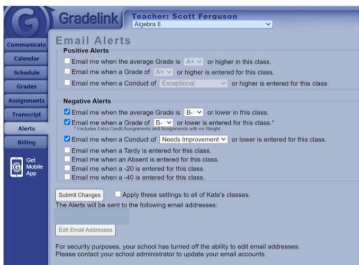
Gradelink Teacher: Scott Ferguson
Algebra II

Communicate
Calendar
Schedule
Grades
Assignments
Transcript
Alerts
Billing
Get Mobile App

Email Alerts
Positive Alerts
Email me when the average Grade is A+ or higher in this class.
Email me when a Grade of A+ or higher is entered for this class.
Email me when a Conduct of Exceptional or higher is entered for this class.

Negative Alerts
Email me when the average Grade is B- or lower in this class.
Email me when a Grade of B- or lower is entered for this class.*
* Excludes Extra Credit Assignments and Assignments with no Weight
Email me when a Conduct of Needs Improvement or lower is entered for this class.
Email me when a Tardy is entered for this class.
Email me when an Absent is entered for this class.
Email me when a -20 is entered for this class.
Email me when a -40 is entered for this class.

Submit Changes Apply these settings to all of Kate's classes.
The Alerts will be sent to the following email addresses:

Edit Email Addresses

For security purposes, your school has turned off the ability to edit email addresses. Please contact your school administrator to update your email accounts.